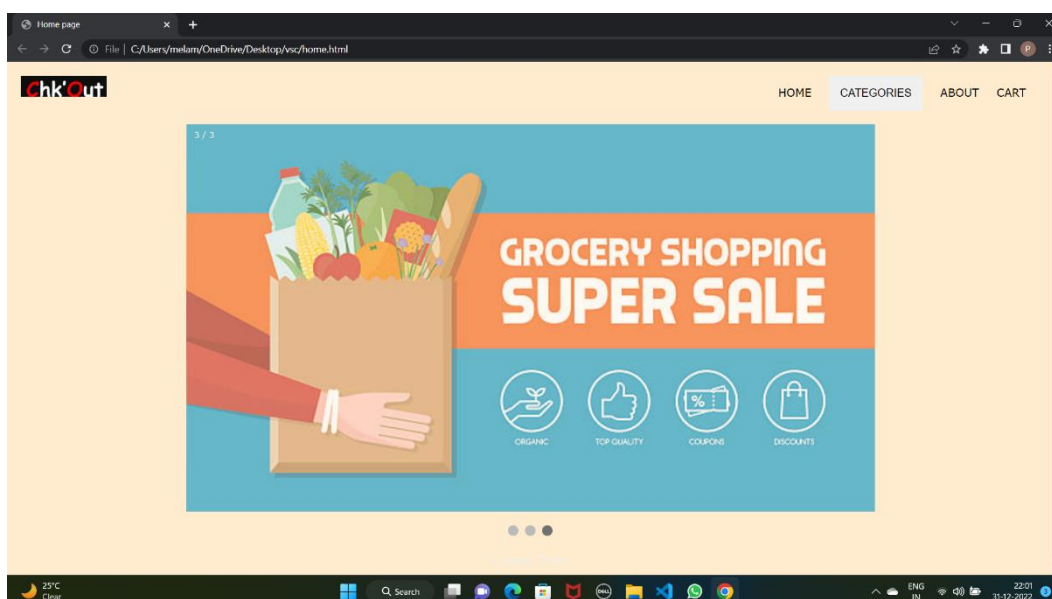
Home page

File | C:/Users/melam/OneDrive/Desktop/vsc/home.html

Chk'Out

HOME CATEGORIES ABOUT CART

3 / 3

GROCERY SHOPPING
SUPER SALE

%

ORGANIC TOP QUALITY COUPONS DISCOUNTS

25°C
Clear

Search

ENG
IN

22:01
31-12-2022